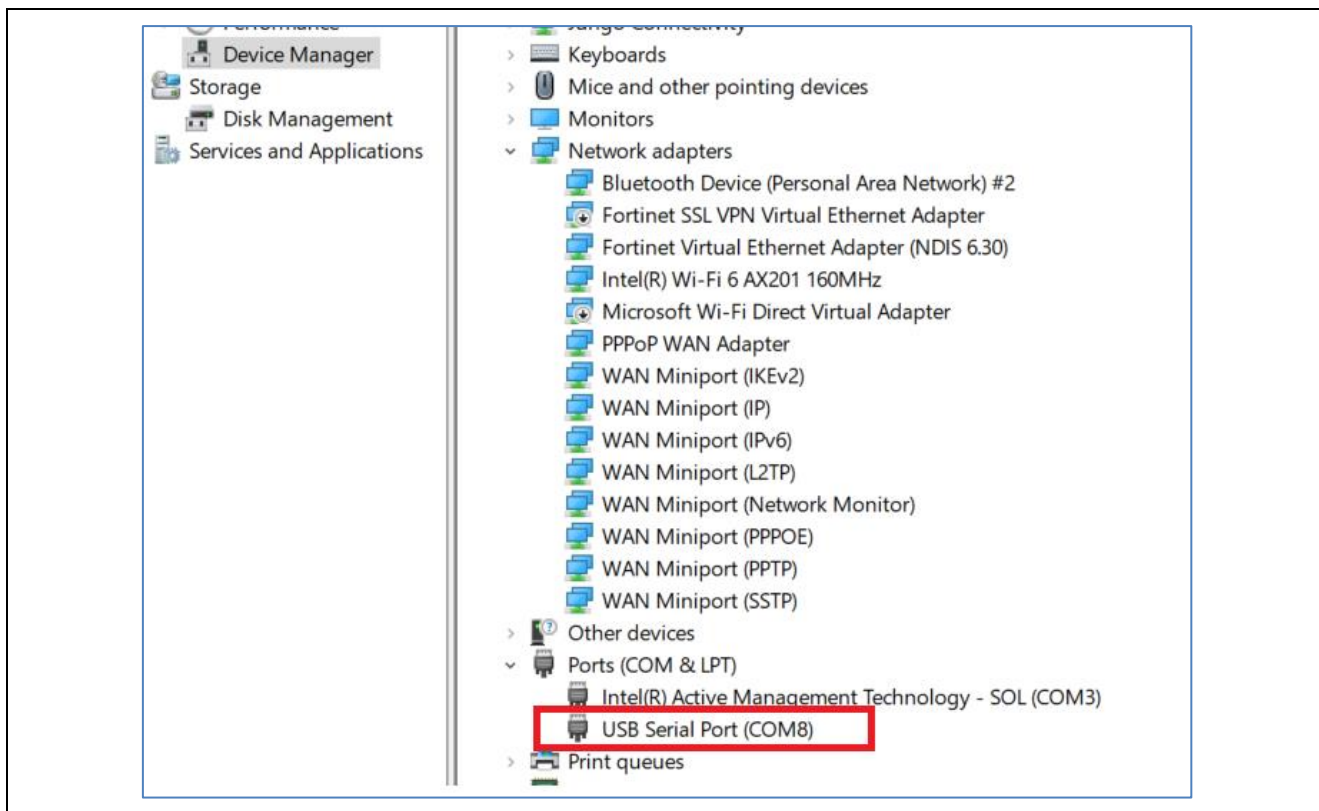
Performance
Device Manager
Storage
Disk Management
Services and Applications

Jungo Connectivity
Keyboards
Mice and other pointing devices
Monitors
Network adapters
Bluetooth Device (Personal Area Network) #2
Fortinet SSL VPN Virtual Ethernet Adapter
Fortinet Virtual Ethernet Adapter (NDIS 6.30)
Intel(R) Wi-Fi 6 AX201 160MHz
Microsoft Wi-Fi Direct Virtual Adapter
PPPoP WAN Adapter
WAN Miniport (IKEv2)
WAN Miniport (IP)
WAN Miniport (IPv6)
WAN Miniport (L2TP)
WAN Miniport (Network Monitor)
WAN Miniport (PPPOE)
WAN Miniport (PPTP)
WAN Miniport (SSTP)
Other devices
Ports (COM & LPT)
Intel(R) Active Management Technology - SOL (COM3)
USB Serial Port (COM8)
Print queues